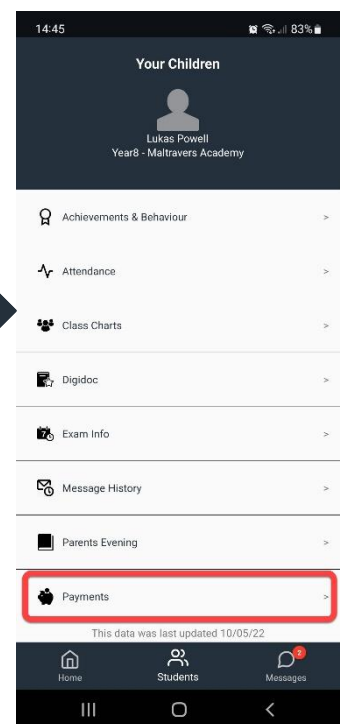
14:45

83%

Your Children

Lukas Powell
Year8 - Maltravers Academy

Achievements & Behaviour >

Attendance >

Class Charts >

Digidoc >

Exam Info >

Message History >

Parents Evening >

Payments >

This data was last updated 10/05/22

Home

Students

2

Messages